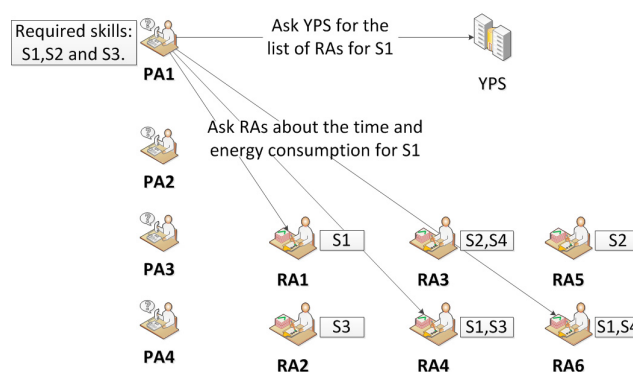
Required skills: S1,S2 and S3.

PA1

Ask YPS for the list of RAs for S1

YPS

Ask RAs about the time and energy consumption for S1

PA2

PA3

PA4

S1

RA1

S3

RA2

S2,S4

RA3

S1,S3

RA4

S2

RA5

S1,S4

RA6